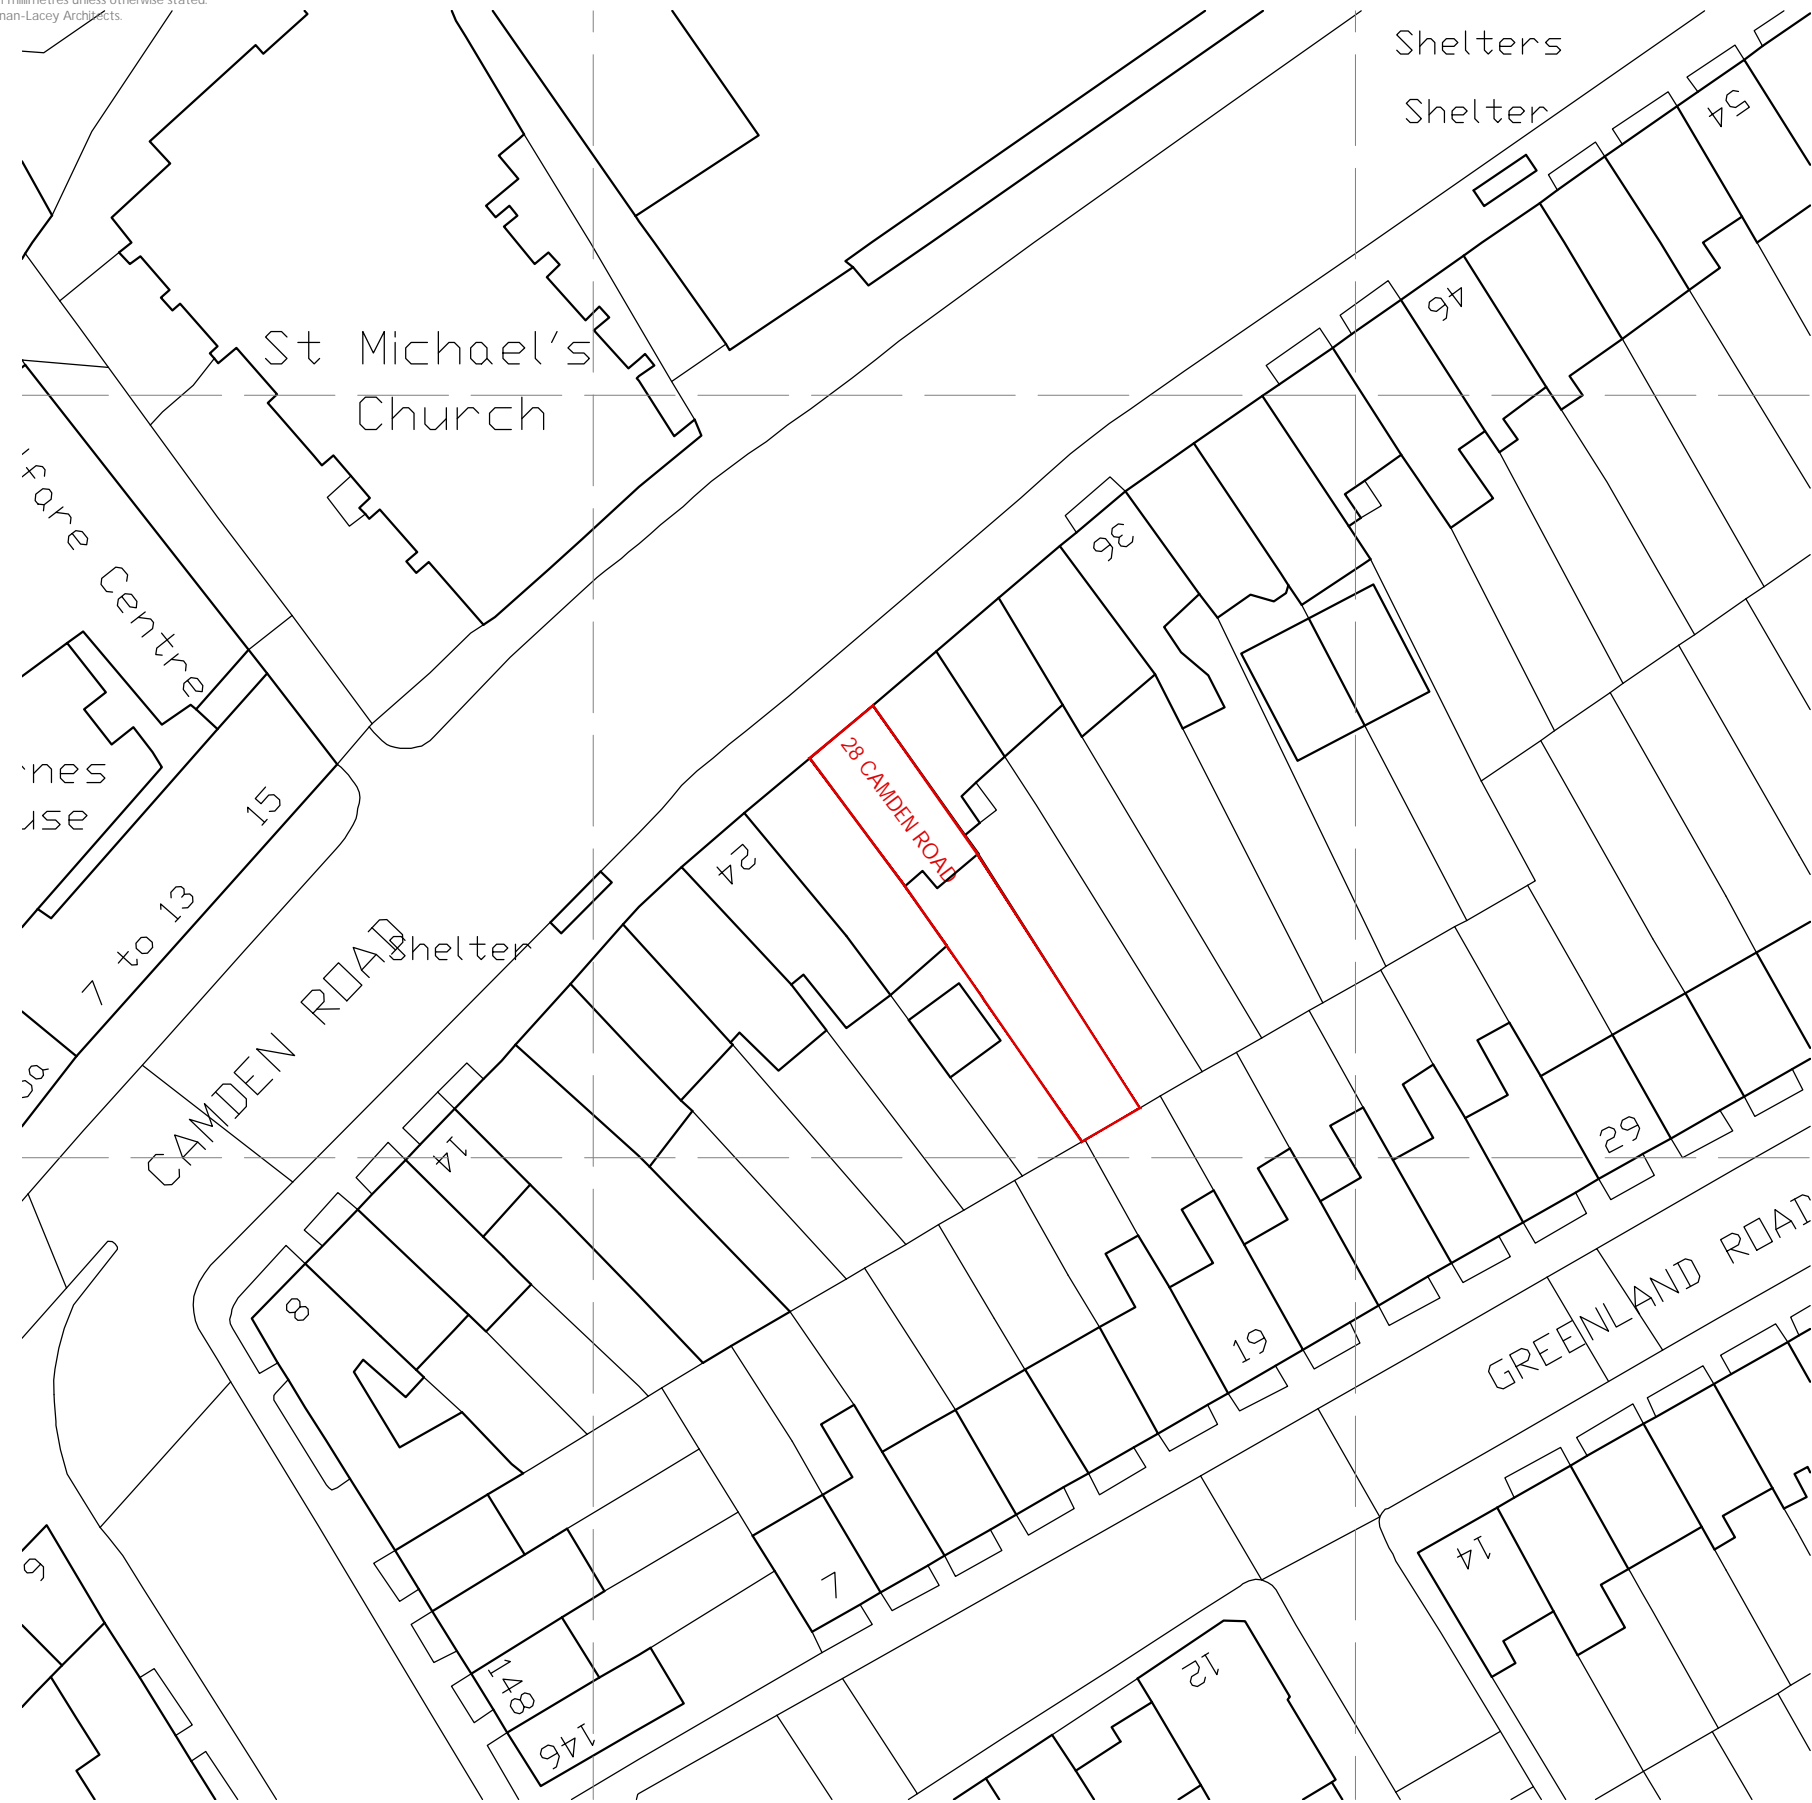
millimetres unless otherwise stated.
man-Lacey Architects.

Shelters

Shelter

St Michael's Church

fare Centre

nes
use

15

7 to 13

CAMDEN ROAD

Shelter

28 CAMDEN ROAD

24

36

46

54

14

8

29

19

GREENLAND ROAD

7

148

146

12

14

9